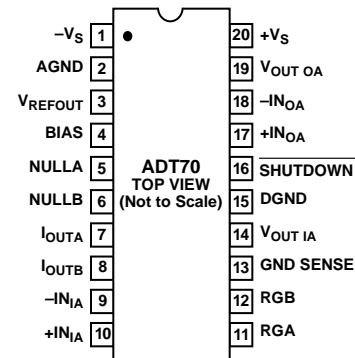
$-V_S$ 1
AGND 2
$V_{REFOUT}$ 3
BIAS 4
NULLA 5
NULLB 6
$I_{OUTA}$ 7
$I_{OUTB}$ 8
$-IN_{IA}$ 9
$+IN_{IA}$ 10

ADT70
TOP VIEW
(Not to Scale)

20 $+V_S$
19 $V_{OUT\ OA}$
18 $-IN_{OA}$
17 $+IN_{OA}$
16 $\overline{SHUTDOWN}$
15 DGND
14 $V_{OUT\ IA}$
13 GND SENSE
12 RGB
11 RGA